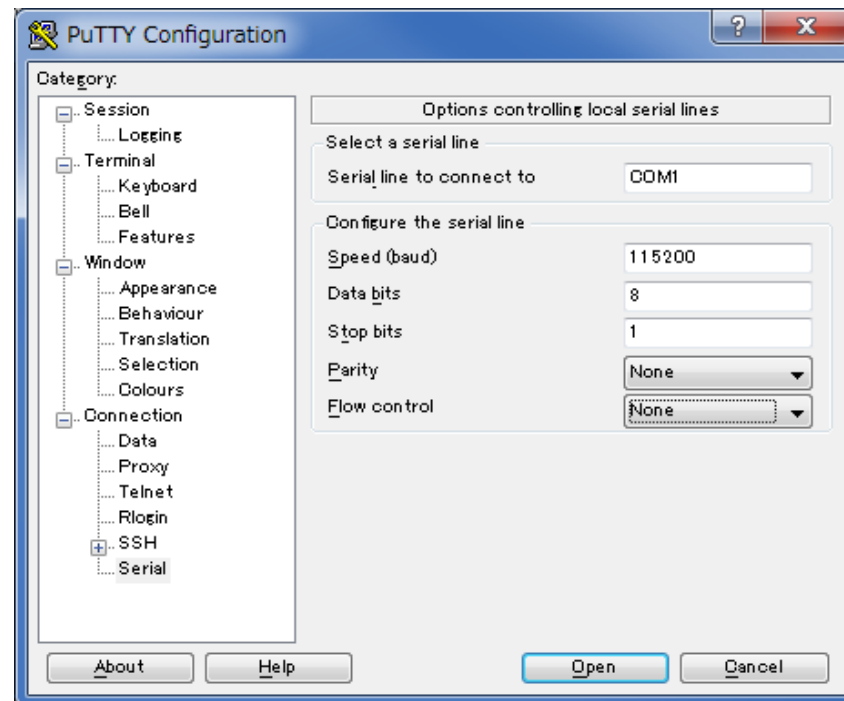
PuTTY Configuration

?

X

Category:

Session
Logging
Terminal
Keyboard
Bell
Features
Window
Appearance
Behaviour
Translation
Selection
Colours
Connection
Data
Proxy
Telnet
Rlogin
SSH
Serial

Options controlling local serial lines

Select a serial line

Serial line to connect to | COM1

Configure the serial line

Speed (baud) | 115200

Data bits | 8

Stop bits | 1

Parity | None

Flow control | None

About

Help

Open

Cancel